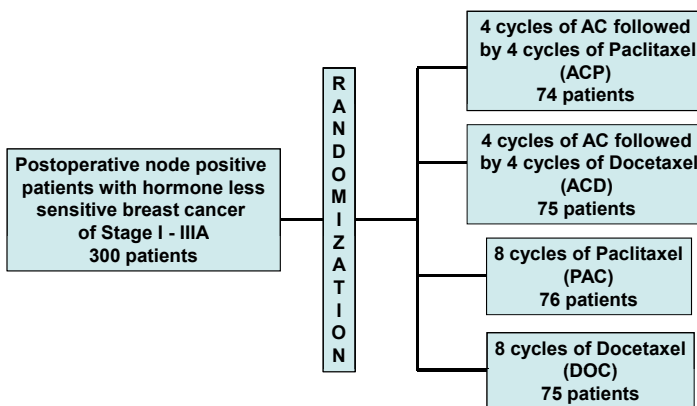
Postoperative node positive patients with hormone less sensitive breast cancer of Stage I - IIIA
300 patients

R
A
N
D
O
M
I
Z
A
T
I
O
N

4 cycles of AC followed by 4 cycles of Paclitaxel
(ACP)
74 patients

4 cycles of AC followed by 4 cycles of Docetaxel
(ACD)
75 patients

8 cycles of Paclitaxel
(PAC)
76 patients

8 cycles of Docetaxel
(DOC)
75 patients